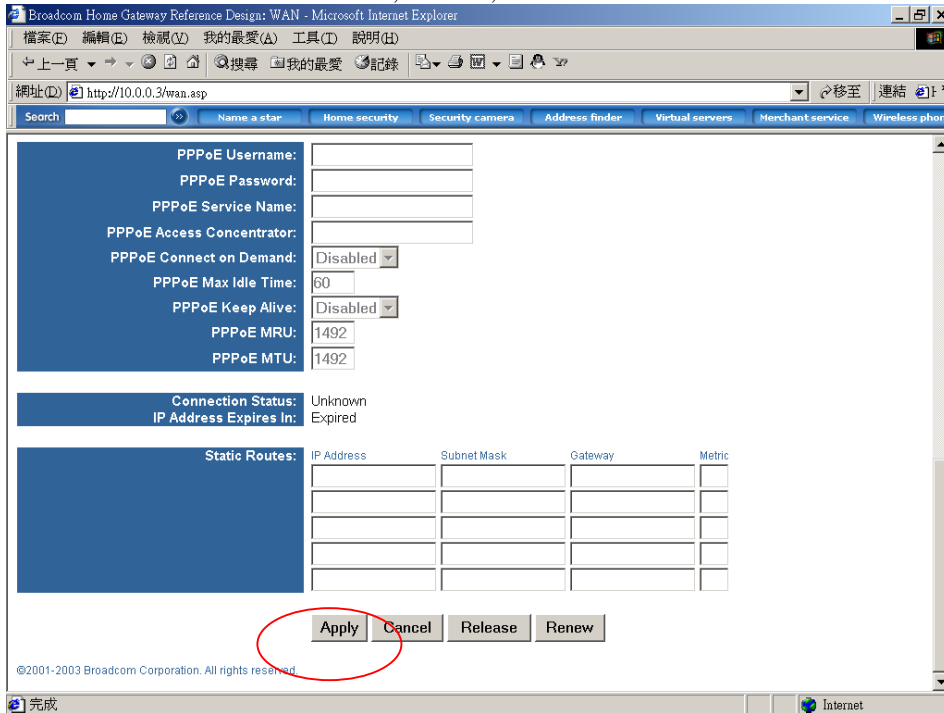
Broadcom Home Gateway Reference Design: WAN - Microsoft Internet Explorer

檔案(F) 編輯(E) 檢視(V) 我的最愛(A) 工具(T) 說明(H)

上一頁 搜尋 我的最愛 記錄

網址(D) http://10.0.0.3/wan.asp 移至 連結

Search Name a star Home security Security camera Address finder Virtual servers Merchant service Wireless phor

PPPoE Username:
PPPoE Password:
PPPoE Service Name:
PPPoE Access Concentrator:
PPPoE Connect on Demand: Disabled
PPPoE Max Idle Time: 60
PPPoE Keep Alive: Disabled
PPPoE MRU: 1492
PPPoE MTU: 1492

Connection Status: Unknown
IP Address Expires In: Expired

Static Routes: IP Address Subnet Mask Gateway Metric

Apply Cancel Release Renew

©2001-2003 Broadcom Corporation. All rights reserved.

完成 Internet